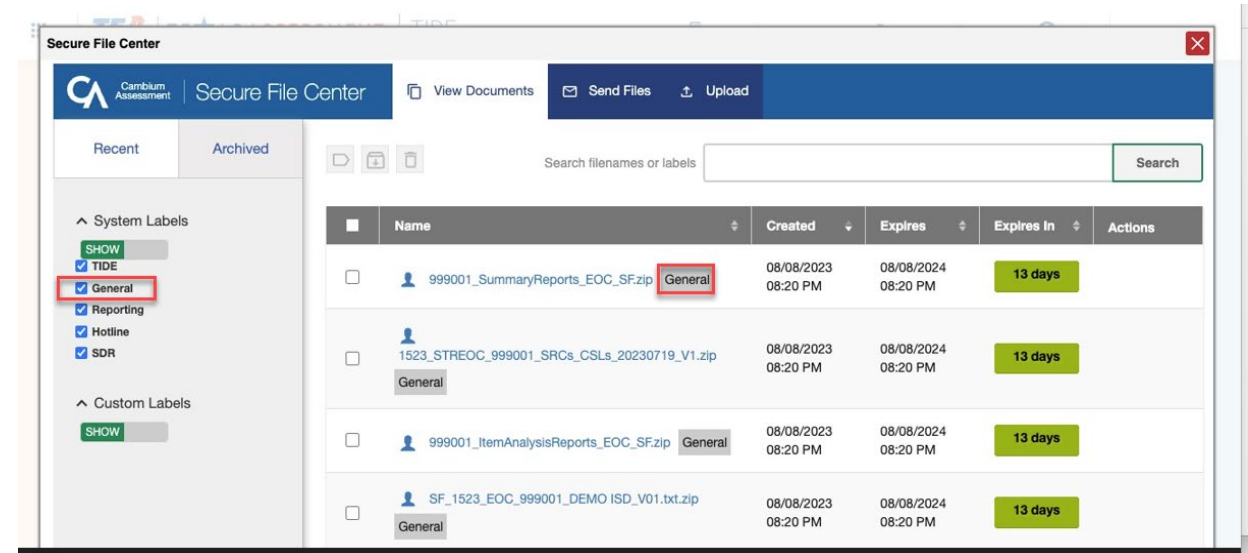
Secure File Center

Cambium Assessment | Secure File Center

View Documents | Send Files | Upload

Recent | Archived

System Labels
SHOW
TIDE
General
Reporting
Hotline
SDR

Custom Labels
SHOW

Search filenames or labels
Search

| | Name | Created | Expires | Expires In | Actions |
|---|---|---|---|---|---|
| | 999001_SummaryReports_EOC_SF.zip General | 08/08/2023 08:20 PM | 08/08/2024 08:20 PM | 13 days | |
| | 1523_STREOC_999001_SRCs_CSLs_20230719_V1.zip General | 08/08/2023 08:20 PM | 08/08/2024 08:20 PM | 13 days | |
| | 999001_ItemAnalysisReports_EOC_SF.zip General | 08/08/2023 08:20 PM | 08/08/2024 08:20 PM | 13 days | |
| | SF_1523_EOC_999001_DEMO ISD_V01.txt.zip General | 08/08/2023 08:20 PM | 08/08/2024 08:20 PM | 13 days | |